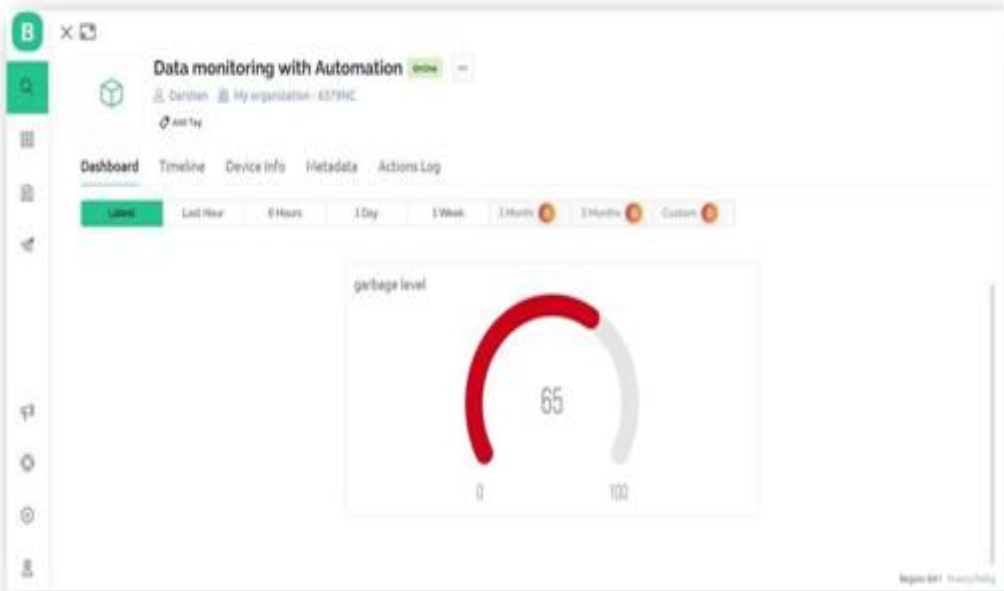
B

Data monitoring with Automation Online ···

Darshan My organization - 6379NC

Add Tag

Dashboard Timeline Device Info Metadata Actions Log

Latest Last Hour 6 Hours 1 Day 1 Week 1 Month 3 Months Custom

garbage level

65

0 100

Region: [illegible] Privacy Policy